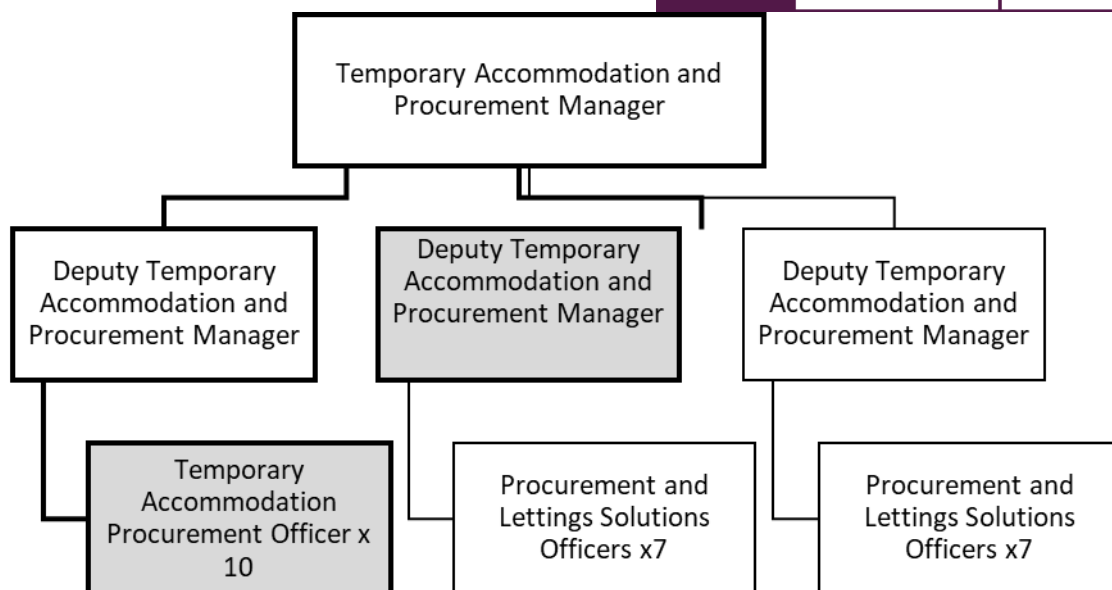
Temporary Accommodation and Procurement Manager

Deputy Temporary Accommodation and Procurement Manager

Deputy Temporary Accommodation and Procurement Manager

Deputy Temporary Accommodation and Procurement Manager

Temporary Accommodation Procurement Officer x 10

Procurement and Lettings Solutions Officers x7

Procurement and Lettings Solutions Officers x7